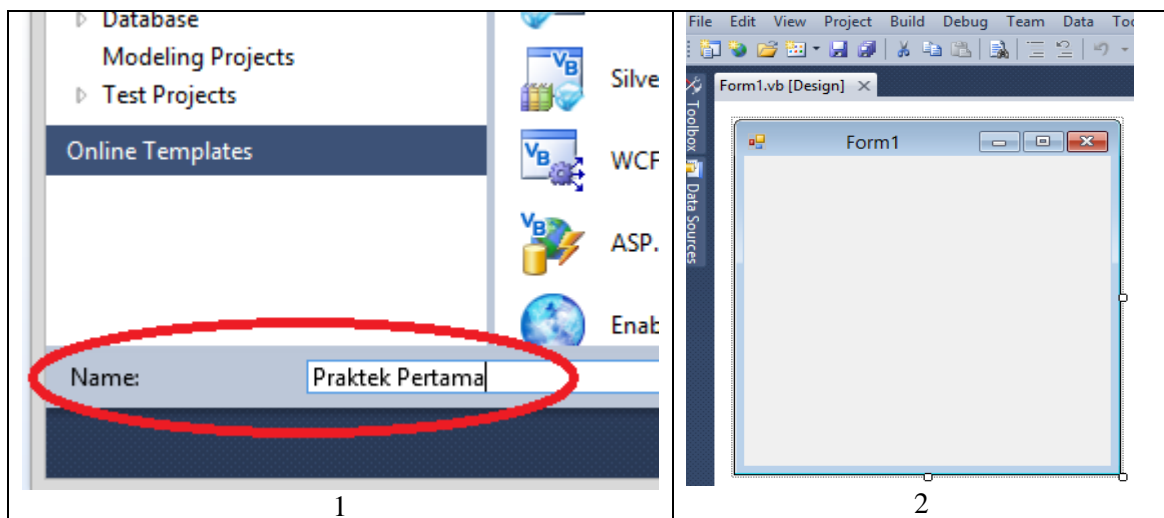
| Database Modeling Projects Test Projects Online Templates Silve WCF ASP. Enab Name: Praktek Pertama | File Edit View Project Build Debug Team Data Too Form1.vb [Design] Toolbox Data Sources Form1 |
|---|---|
| 1 | 2 |